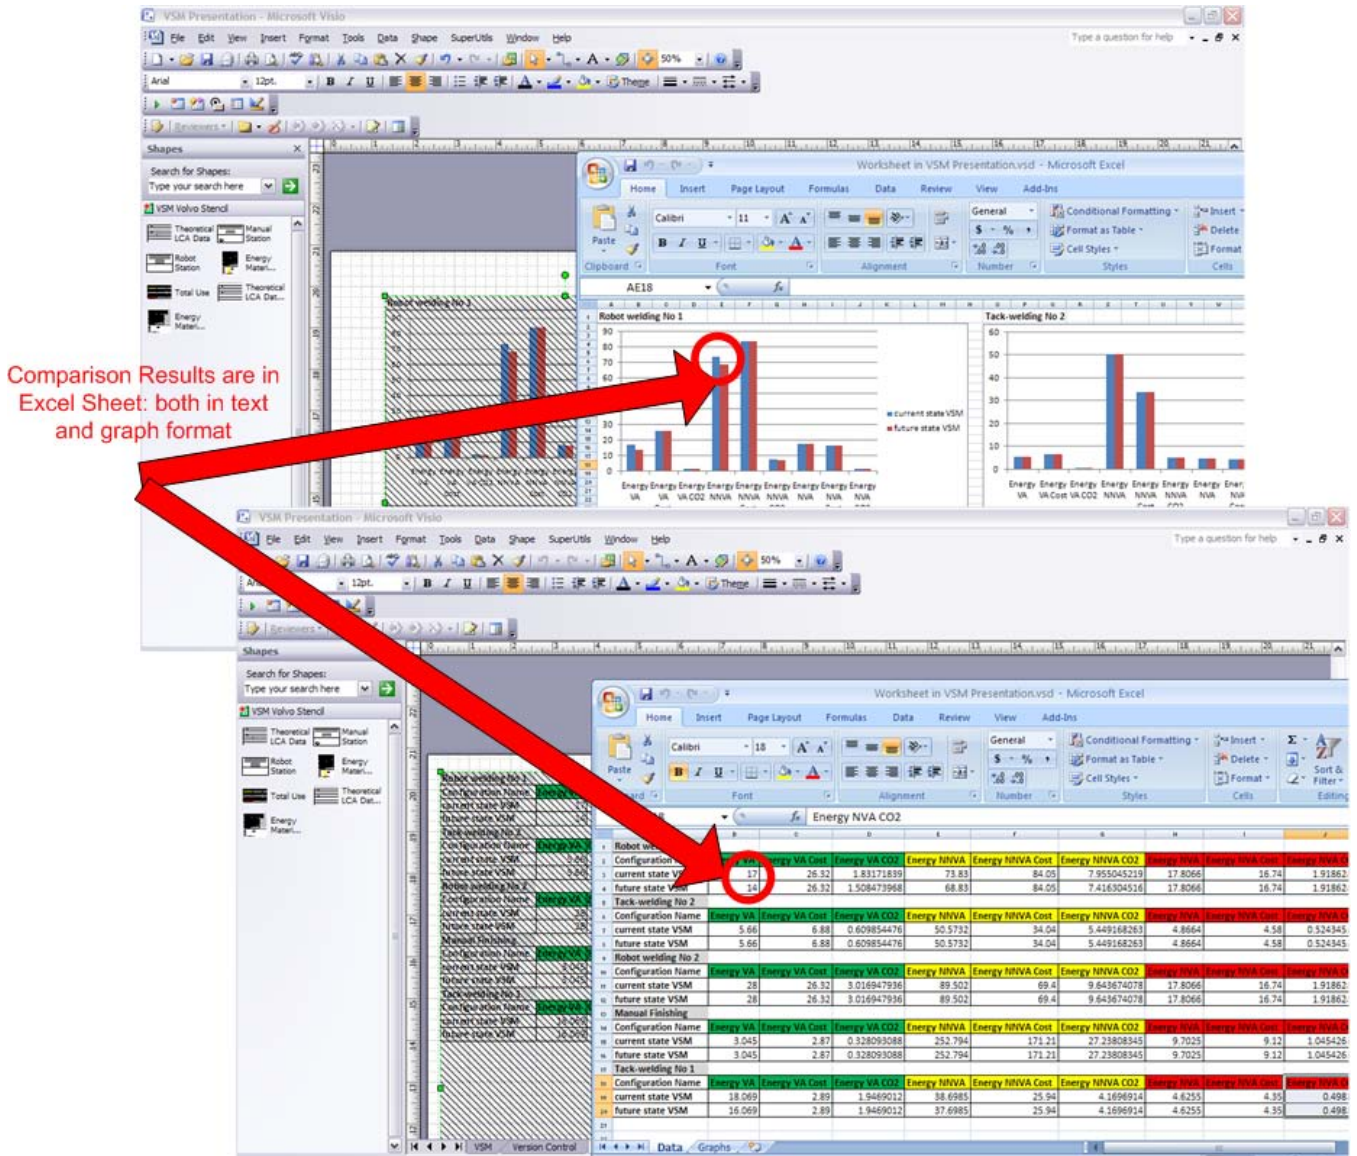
VSM Presentation - Microsoft Visio

File Edit View Insert Format Tools Data Shape SuperUtils Window Help

Type a question for help

Shapes

Search for Shapes:

Type your search here

VSM Volvo Stencil

Theoretical LCA Data

Manual Station

Robot Station

Energy Materi...

Total Use

Theoretical LCA Dat...

Energy Materi...

Worksheet in VSM Presentation.vsd - Microsoft Excel

Home Insert Page Layout Formulas Data Review View Add-Ins

Calibri 11

General

Conditional Formatting

Format as Table

Cell Styles

Insert

Delete

Format

Clipboard Font Alignment Number Styles Cells

AE18

Robot welding No 1

Tack-welding No 2

current state VSM

future state VSM

Comparison Results are in Excel Sheet: both in text and graph format

VSM Presentation - Microsoft Visio

Worksheet in VSM Presentation.vsd - Microsoft Excel

Energy NVA CO2

| | | | | | | | | | |
|---|---|---|---|---|---|---|---|---|---|
| Robot welding No 1 | | | | | | | | | |
| Configuration Name | Energy VA | Energy VA Cost | Energy VA CO2 | Energy NNVA | Energy NNVA Cost | Energy NNVA CO2 | Energy NVA | Energy NVA Cost | Energy NVA CO2 |
| current state VSM | 17 | 26.32 | 1.83171839 | 73.83 | 84.05 | 7.955045219 | 17.8066 | 16.74 | 1.91862 |
| future state VSM | 14 | 26.32 | 1.508473968 | 68.83 | 84.05 | 7.416304516 | 17.8066 | 16.74 | 1.91862 |
| Tack-welding No 2 | | | | | | | | | |
| Configuration Name | Energy VA | Energy VA Cost | Energy VA CO2 | Energy NNVA | Energy NNVA Cost | Energy NNVA CO2 | Energy NVA | Energy NVA Cost | Energy NVA CO2 |
| current state VSM | 5.66 | 6.88 | 0.609854476 | 50.5732 | 34.04 | 5.449168263 | 4.8664 | 4.58 | 0.524345 |
| future state VSM | 5.66 | 6.88 | 0.609854476 | 50.5732 | 34.04 | 5.449168263 | 4.8664 | 4.58 | 0.524345 |
| Robot welding No 2 | | | | | | | | | |
| Configuration Name | Energy VA | Energy VA Cost | Energy VA CO2 | Energy NNVA | Energy NNVA Cost | Energy NNVA CO2 | Energy NVA | Energy NVA Cost | Energy NVA CO2 |
| current state VSM | 28 | 26.32 | 3.016947936 | 89.502 | 69.4 | 9.643674078 | 17.8066 | 16.74 | 1.91862 |
| future state VSM | 28 | 26.32 | 3.016947936 | 89.502 | 69.4 | 9.643674078 | 17.8066 | 16.74 | 1.91862 |
| Manual Finishing | | | | | | | | | |
| Configuration Name | Energy VA | Energy VA Cost | Energy VA CO2 | Energy NNVA | Energy NNVA Cost | Energy NNVA CO2 | Energy NVA | Energy NVA Cost | Energy NVA CO2 |
| current state VSM | 3.045 | 2.87 | 0.328093088 | 252.794 | 171.21 | 27.23808345 | 9.7025 | 9.12 | 1.045426 |
| future state VSM | 3.045 | 2.87 | 0.328093088 | 252.794 | 171.21 | 27.23808345 | 9.7025 | 9.12 | 1.045426 |
| Tack-welding No 1 | | | | | | | | | |
| Configuration Name | Energy VA | Energy VA Cost | Energy VA CO2 | Energy NNVA | Energy NNVA Cost | Energy NNVA CO2 | Energy NVA | Energy NVA Cost | Energy NVA CO2 |
| current state VSM | 18.069 | 2.89 | 1.9469012 | 38.6985 | 25.94 | 4.1696914 | 4.6255 | 4.35 | 0.498 |
| future state VSM | 16.069 | 2.89 | 1.9469012 | 37.6985 | 25.94 | 4.1696914 | 4.6255 | 4.35 | 0.498 |

Data Graphs

VSM Version Control